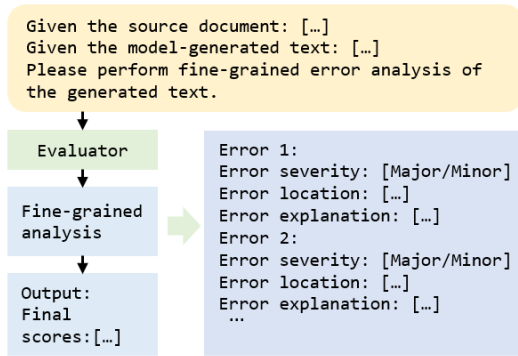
Given the source document: […]
Given the model-generated text: […]
Please perform fine-grained error analysis of the generated text.

Evaluator

Fine-grained analysis

Output:
Final scores:[…]

Error 1:
Error severity: [Major/Minor]
Error location: […]
Error explanation: […]
Error 2:
Error severity: [Major/Minor]
Error location: […]
Error explanation: […]
…